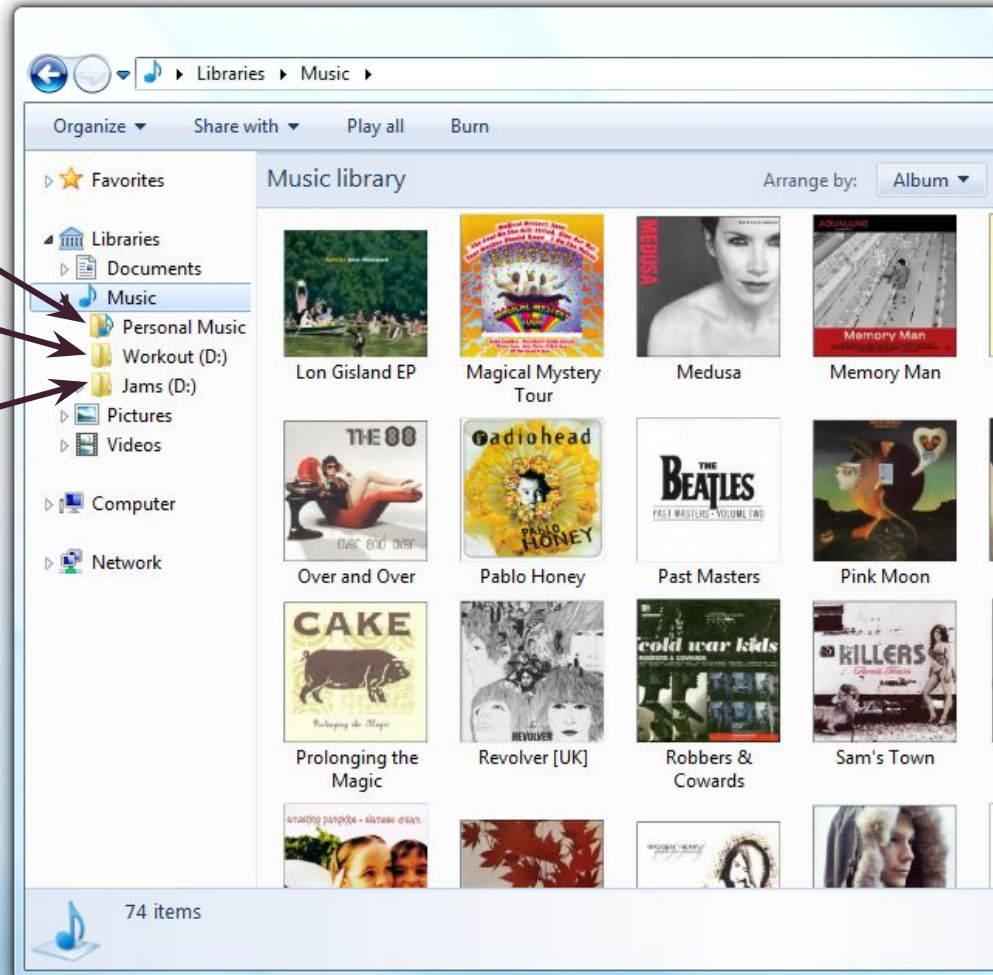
Libraries ▸ Music ▸

Organize ▾ Share with ▾ Play all Burn

Favorites

Libraries
Documents
Music
Personal Music
Workout (D:)
Jams (D:)
Pictures
Videos

Computer

Network

Music library

Arrange by: Album ▾

Lon Gisland EP

Magical Mystery Tour

MEDUSA

Medusa

Memory Man

Memory Man

THE 88

over and over

Over and Over

radiohead

PABLO HONEY

Pablo Honey

THE BEATLES

PAST MASTERS · VOLUME TWO

Past Masters

Pink Moon

CAKE

Prolonging the Magic

Prolonging the Magic

REVOLVER

Revolver [UK]

cold war kids

ROBBERS & COWARDS

Robbers & Cowards

KILLERS

Sam's Town

Sam's Town

smashing pumpkins · siamese dream

74 items